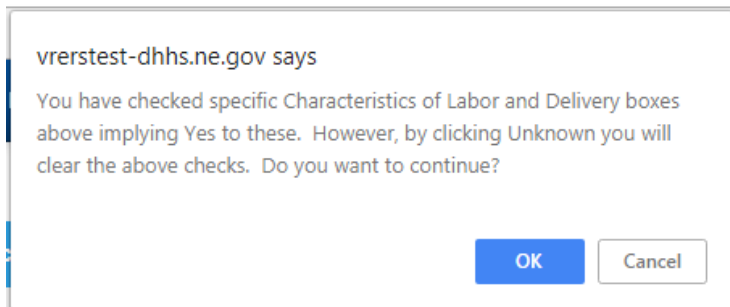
vrerstest-dhhs.ne.gov says

You have checked specific Characteristics of Labor and Delivery boxes above implying Yes to these. However, by clicking Unknown you will clear the above checks. Do you want to continue?

OK

Cancel